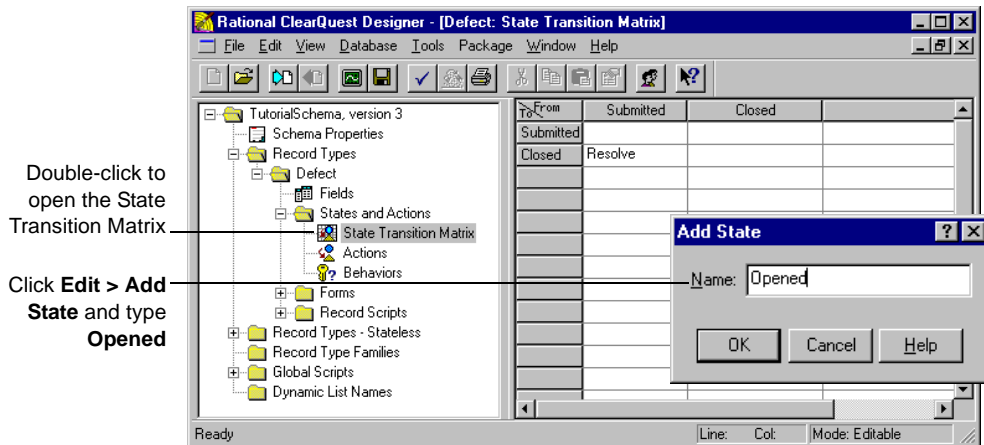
Rational ClearQuest Designer - [Defect: State Transition Matrix]

File Edit View Database Tools Package Window Help

TutorialSchema, version 3
Schema Properties
Record Types
Defect
Fields
States and Actions
State Transition Matrix
Actions
Behaviors
Forms
Record Scripts
Record Types - Stateless
Record Type Families
Global Scripts
Dynamic List Names

| To From | Submitted | Closed |
|---|---|---|
| Submitted | | |
| Closed | Resolve | |

Add State

Name: Opened

OK Cancel Help

Double-click to open the State Transition Matrix

Click **Edit > Add State** and type **Opened**

Ready Line: Col: Mode: Editable